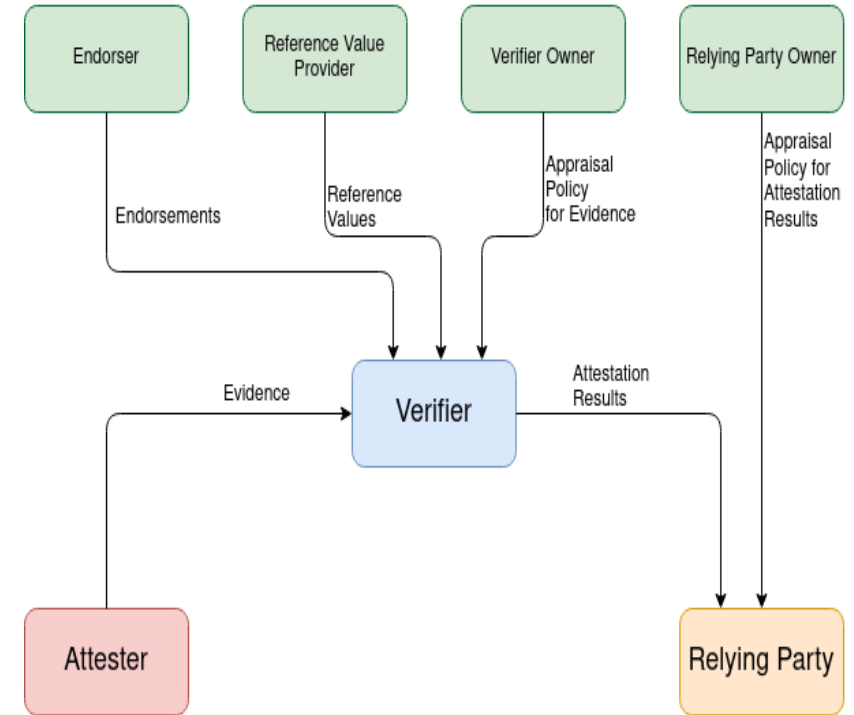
Endorser

Reference Value Provider

Verifier Owner

Relying Party Owner

Endorsements

Reference Values

Appraisal Policy for Evidence

Appraisal Policy for Attestation Results

Evidence

Verifier

Attestation Results

Attester

Relying Party